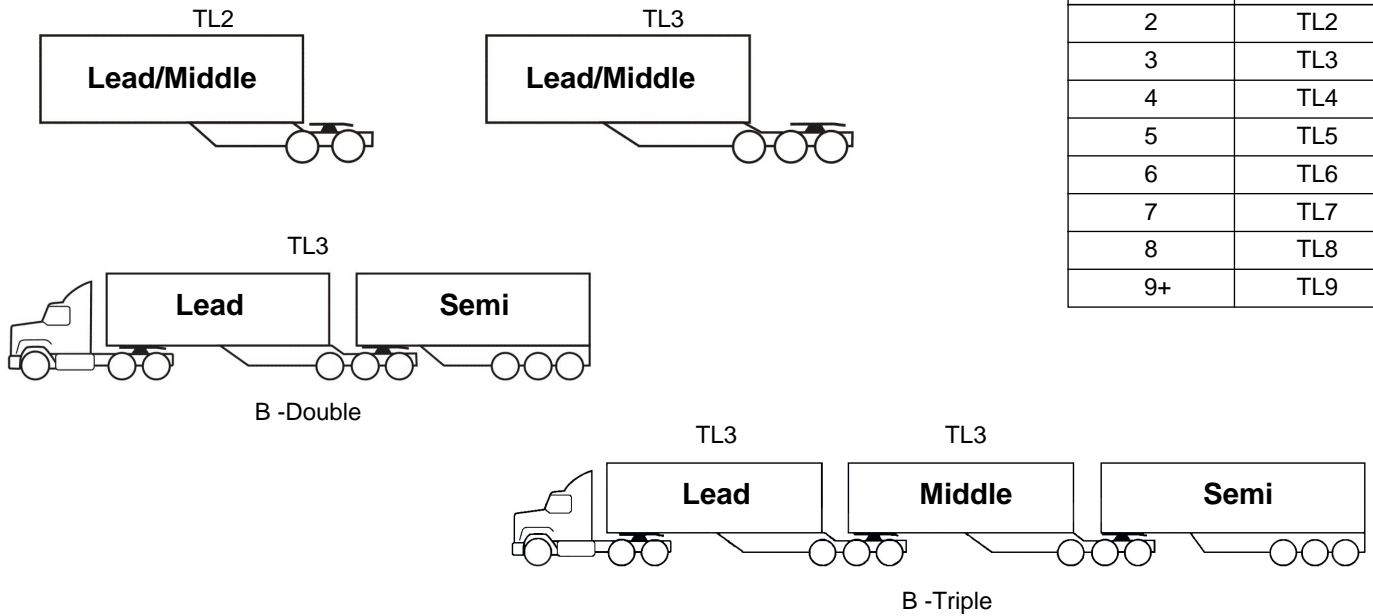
TL2

Lead/Middle

TL3

Lead/Middle

| | |
|---|---|
| 2 | TL2 |
| 3 | TL3 |
| 4 | TL4 |
| 5 | TL5 |
| 6 | TL6 |
| 7 | TL7 |
| 8 | TL8 |
| 9+ | TL9 |

TL3

Lead

Semi

B -Double

TL3

TL3

Lead

Middle

Semi

B -Triple